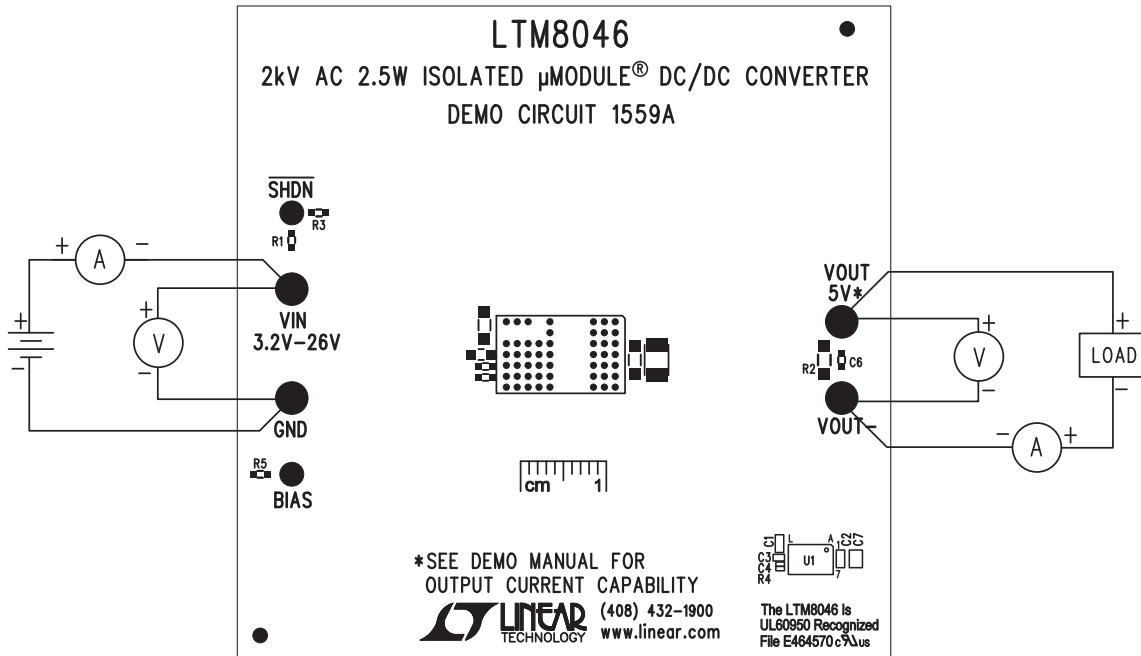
LTM8046

2kV AC 2.5W ISOLATED µMODULE® DC/DC CONVERTER

DEMO CIRCUIT 1559A

$\overline{SHDN}$

R3

R1

+ A −

+

V

−

+

−

VIN
3.2V−26V

GND

R5

BIAS

VOUT
5V*

+

V

−

R2

C6

VOUT−

+

LOAD

−

− A +

cm 1

*SEE DEMO MANUAL FOR
OUTPUT CURRENT CAPABILITY

LINEAR TECHNOLOGY

(408) 432−1900
www.linear.com

C1 L A C2 C7
C3 C4 R4 U1 7

The LTM8046 Is
UL60950 Recognized
File E464570 c us